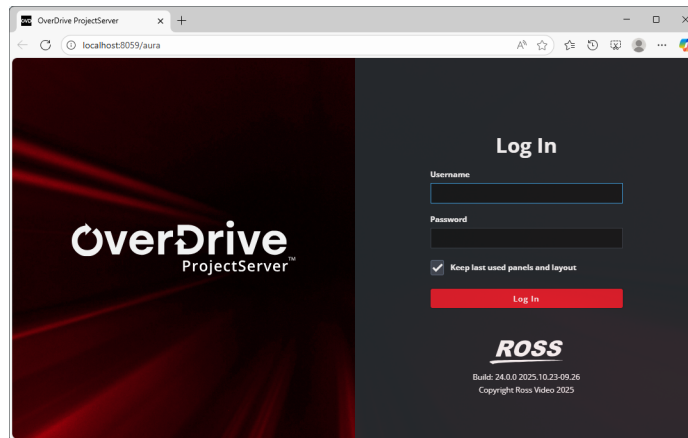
OverDrive ProjectServer

localhost:8059/aura

OverDrive
ProjectServer™

Log In

Username

Password

Keep last used panels and layout

Log In

ROSS

Build: 24.0.0 2025.10.23-09.26
Copyright Ross Video 2025